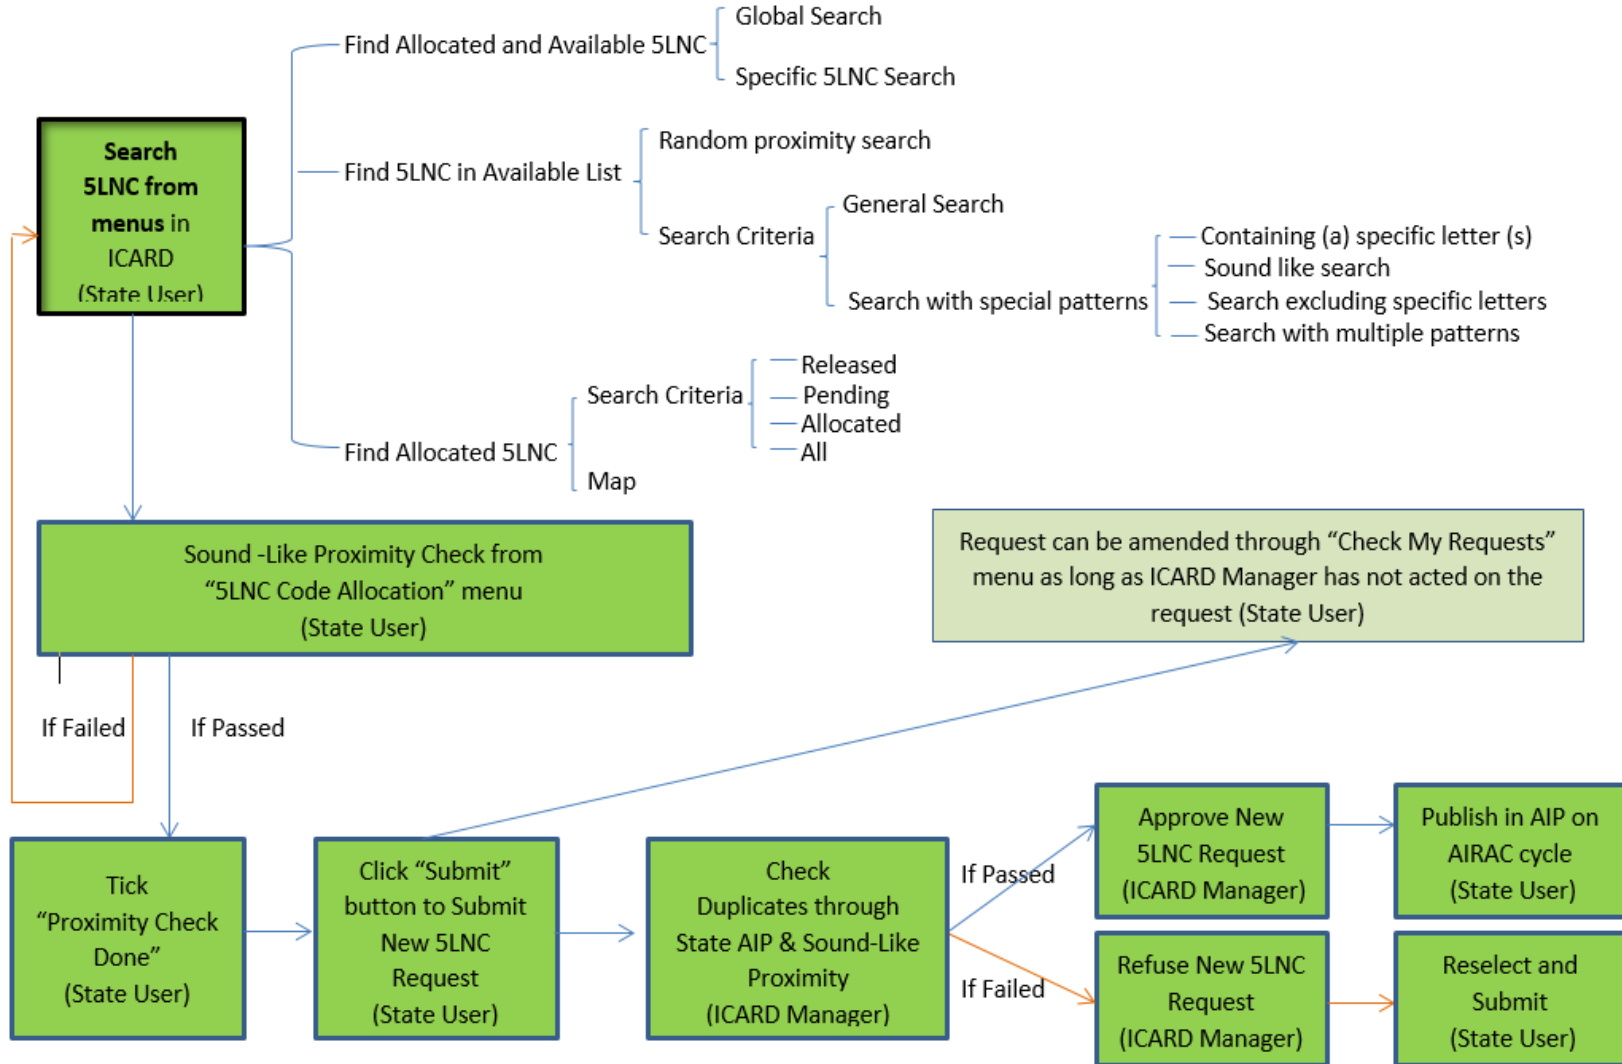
Search 5LNC from menus in ICARD (State User)

Find Allocated and Available 5LNC

Global Search

Specific 5LNC Search

Find 5LNC in Available List

Random proximity search

Search Criteria

General Search

Search with special patterns

Containing (a) specific letter (s)

Sound like search

Search excluding specific letters

Search with multiple patterns

Find Allocated 5LNC

Search Criteria

Released

Pending

Allocated

All

Map

Sound -Like Proximity Check from "5LNC Code Allocation" menu (State User)

Request can be amended through "Check My Requests" menu as long as ICARD Manager has not acted on the request (State User)

If Failed

If Passed

Tick "Proximity Check Done" (State User)

Click "Submit" button to Submit New 5LNC Request (State User)

Check Duplicates through State AIP & Sound-Like Proximity (ICARD Manager)

If Passed

If Failed

Approve New 5LNC Request (ICARD Manager)

Publish in AIP on AIRAC cycle (State User)

Refuse New 5LNC Request (ICARD Manager)

Reselect and Submit (State User)